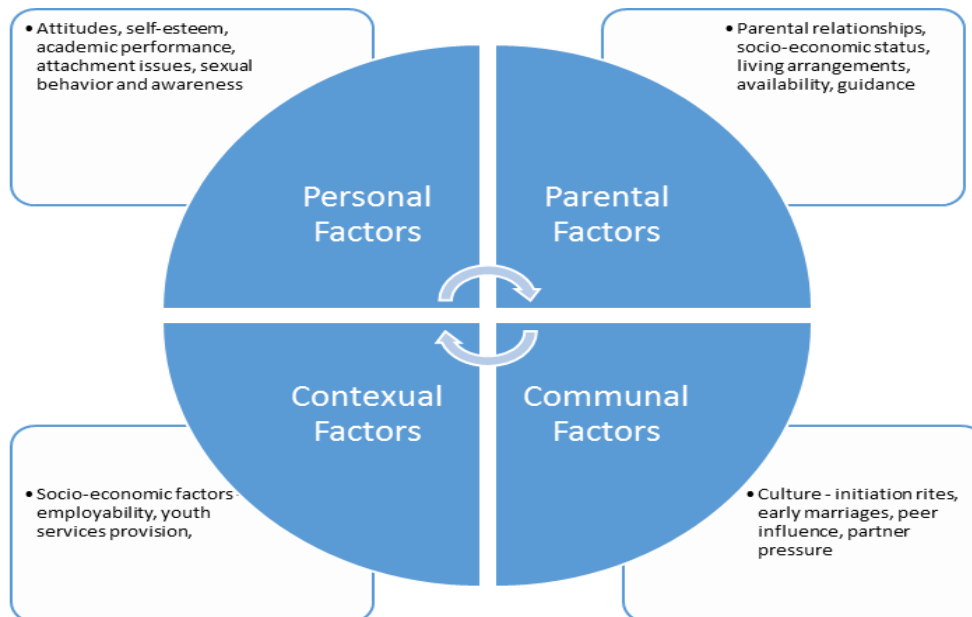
• Attitudes, self-esteem, academic performance, attachment issues, sexual behavior and awareness

• Parental relationships, socio-economic status, living arrangements, availability, guidance

Personal Factors

Parental Factors

Contexual Factors

Communal Factors

• Socio-economic factors employability, youth services provision,

• Culture - initiation rites, early marriages, peer influence, partner pressure